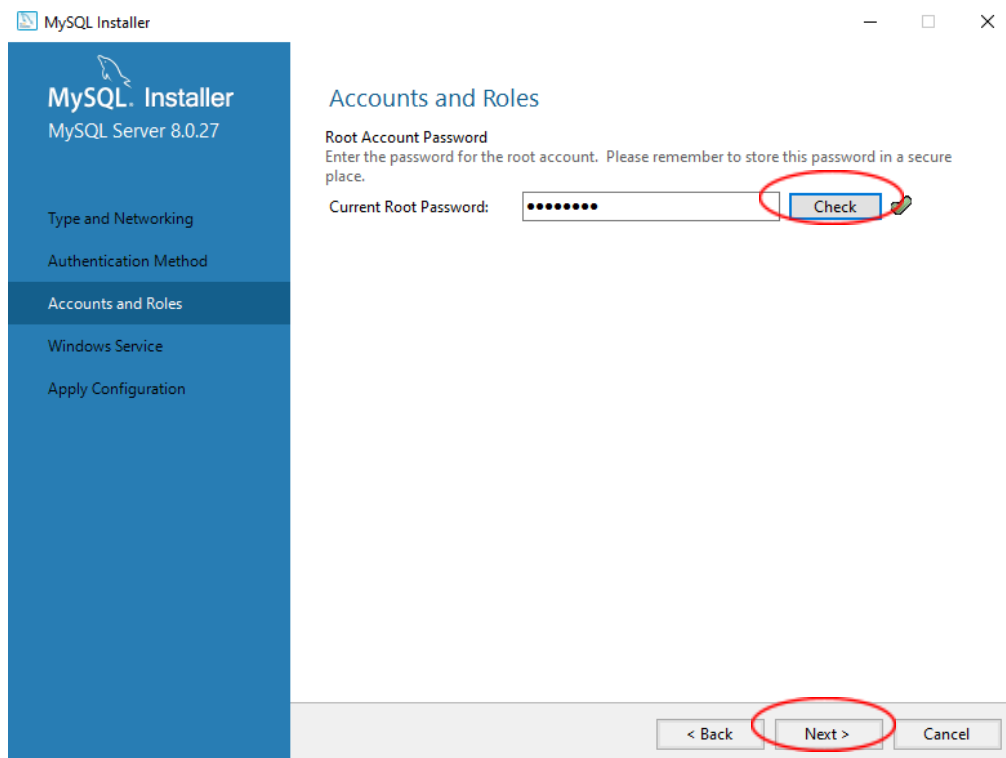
MySQL Installer

MySQL. Installer
MySQL Server 8.0.27

Type and Networking
Authentication Method
Accounts and Roles
Windows Service
Apply Configuration

Accounts and Roles

Root Account Password
Enter the password for the root account. Please remember to store this password in a secure place.

Current Root Password: ••••••••• Check

< Back Next > Cancel